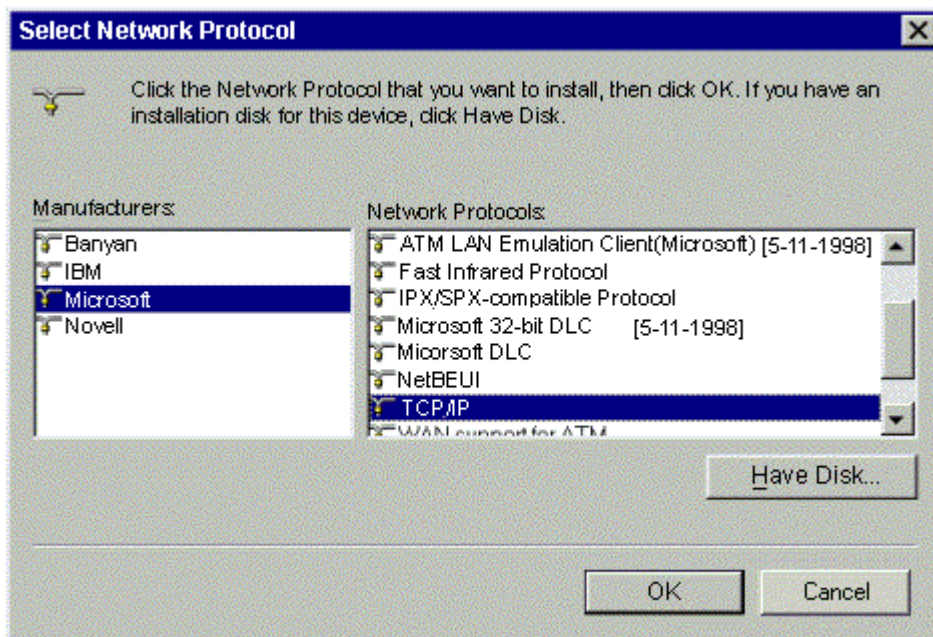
Select Network Protocol

Click the Network Protocol that you want to install, then click OK. If you have an installation disk for this device, click Have Disk.

Manufacturers:

Banyan
IBM
Microsoft
Novell

Network Protocols:

ATM LAN Emulation Client(Microsoft) [5-11-1998]
Fast Infrared Protocol
IPX/SPX-compatible Protocol
Microsoft 32-bit DLC [5-11-1998]
Micorsoft DLC
NetBEUI
TCP/IP
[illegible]

Have Disk...

OK

Cancel